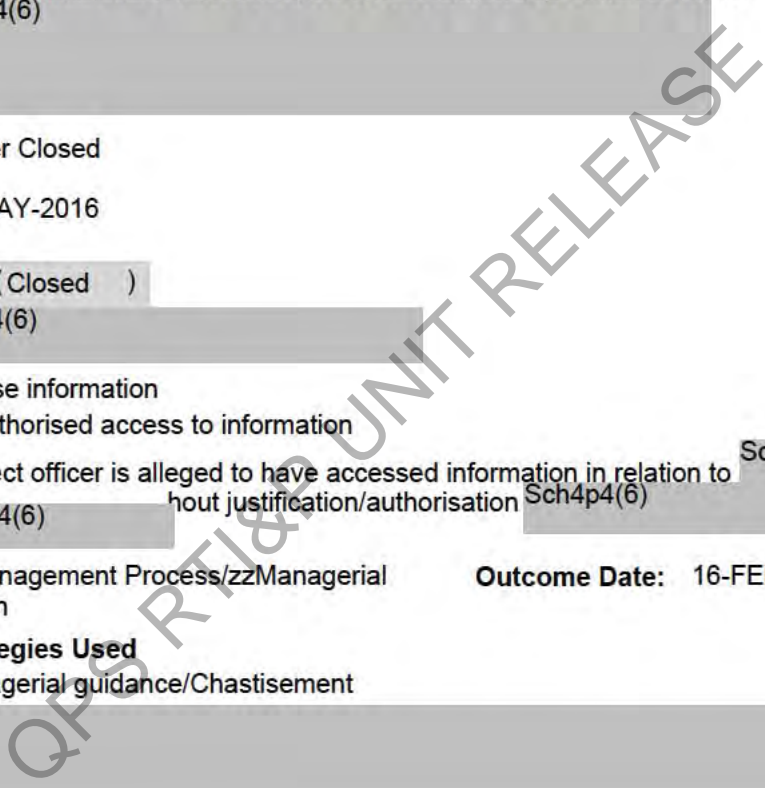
4(6)

r Closed

AY-2016

( Closed )
4(6)

se information
thorised access to information

ect officer is alleged to have accessed information in relation to Sc
4(6) hout justification/authorisation Sch4p4(6)

nagement Process/zzManagerial
n

Outcome Date: 16-FE

egies Used
gerial guidance/Chastisement

QPS RTI&P UNIT RELEASE